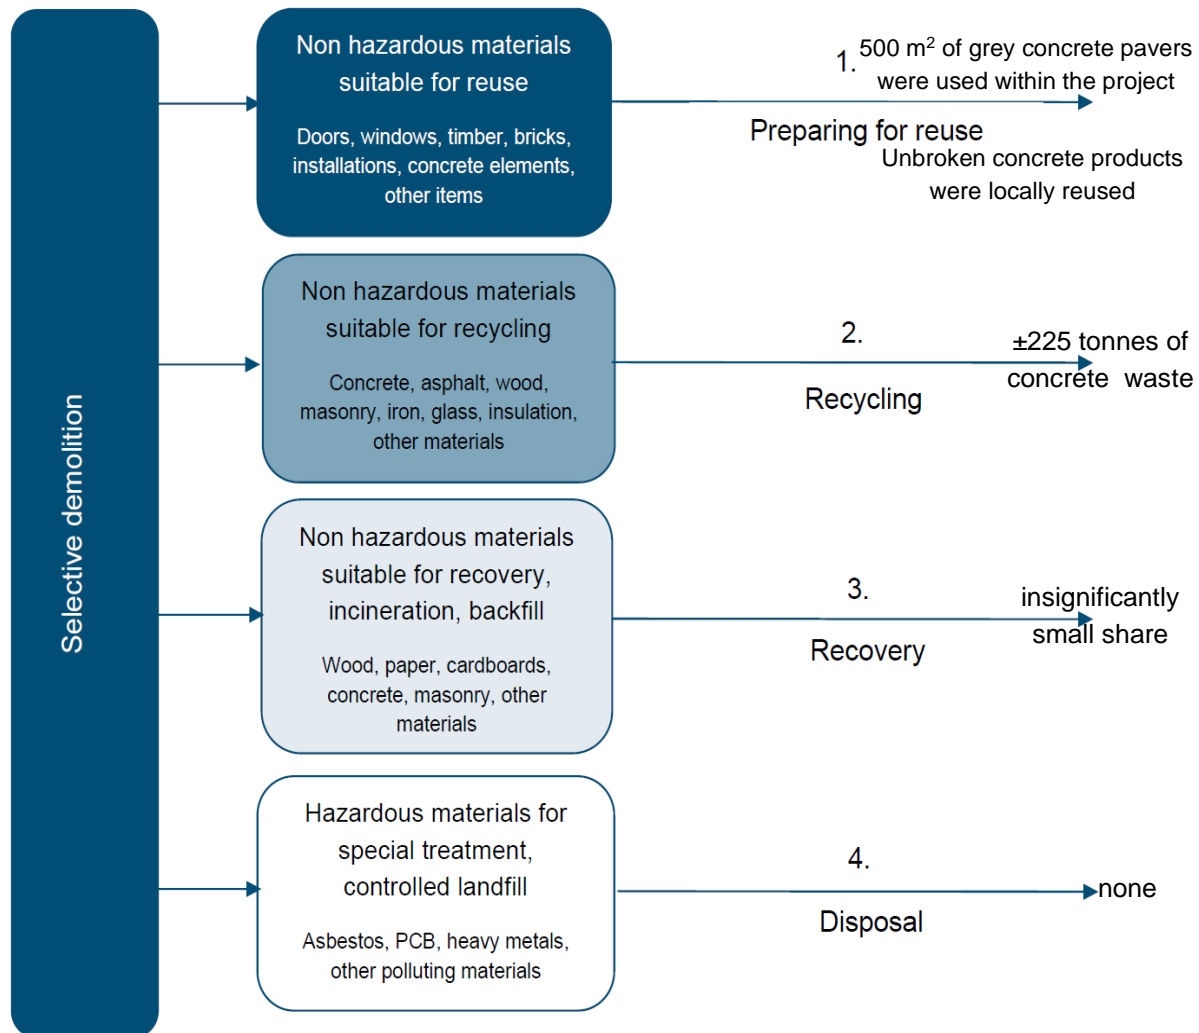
Selective demolition

Non hazardous materials suitable for reuse

Doors, windows, timber, bricks, installations, concrete elements, other items

1. 500 m$^2$ of grey concrete pavers were used within the project

Preparing for reuse

Unbroken concrete products were locally reused

Non hazardous materials suitable for recycling

Concrete, asphalt, wood, masonry, iron, glass, insulation, other materials

2.

Recycling

±225 tonnes of concrete waste

Non hazardous materials suitable for recovery, incineration, backfill

Wood, paper, cardboards, concrete, masonry, other materials

3.

Recovery

insignificantly small share

Hazardous materials for special treatment, controlled landfill

Asbestos, PCB, heavy metals, other polluting materials

4.

Disposal

none